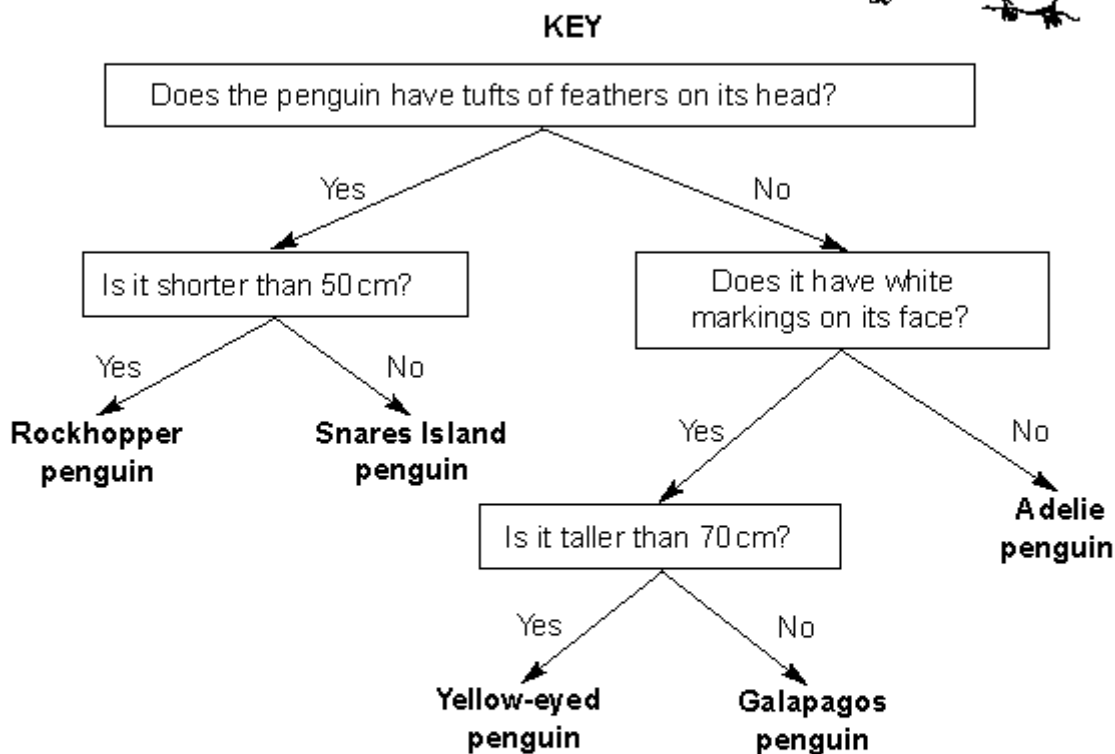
KEY

Does the penguin have tufts of feathers on its head?

Yes

No

Is it shorter than 50 cm?

Yes

No

Rockhopper penguin

Snares Island penguin

Does it have white markings on its face?

Yes

No

Adelie penguin

Is it taller than 70 cm?

Yes

No

Yellow-eyed penguin

Galapagos penguin